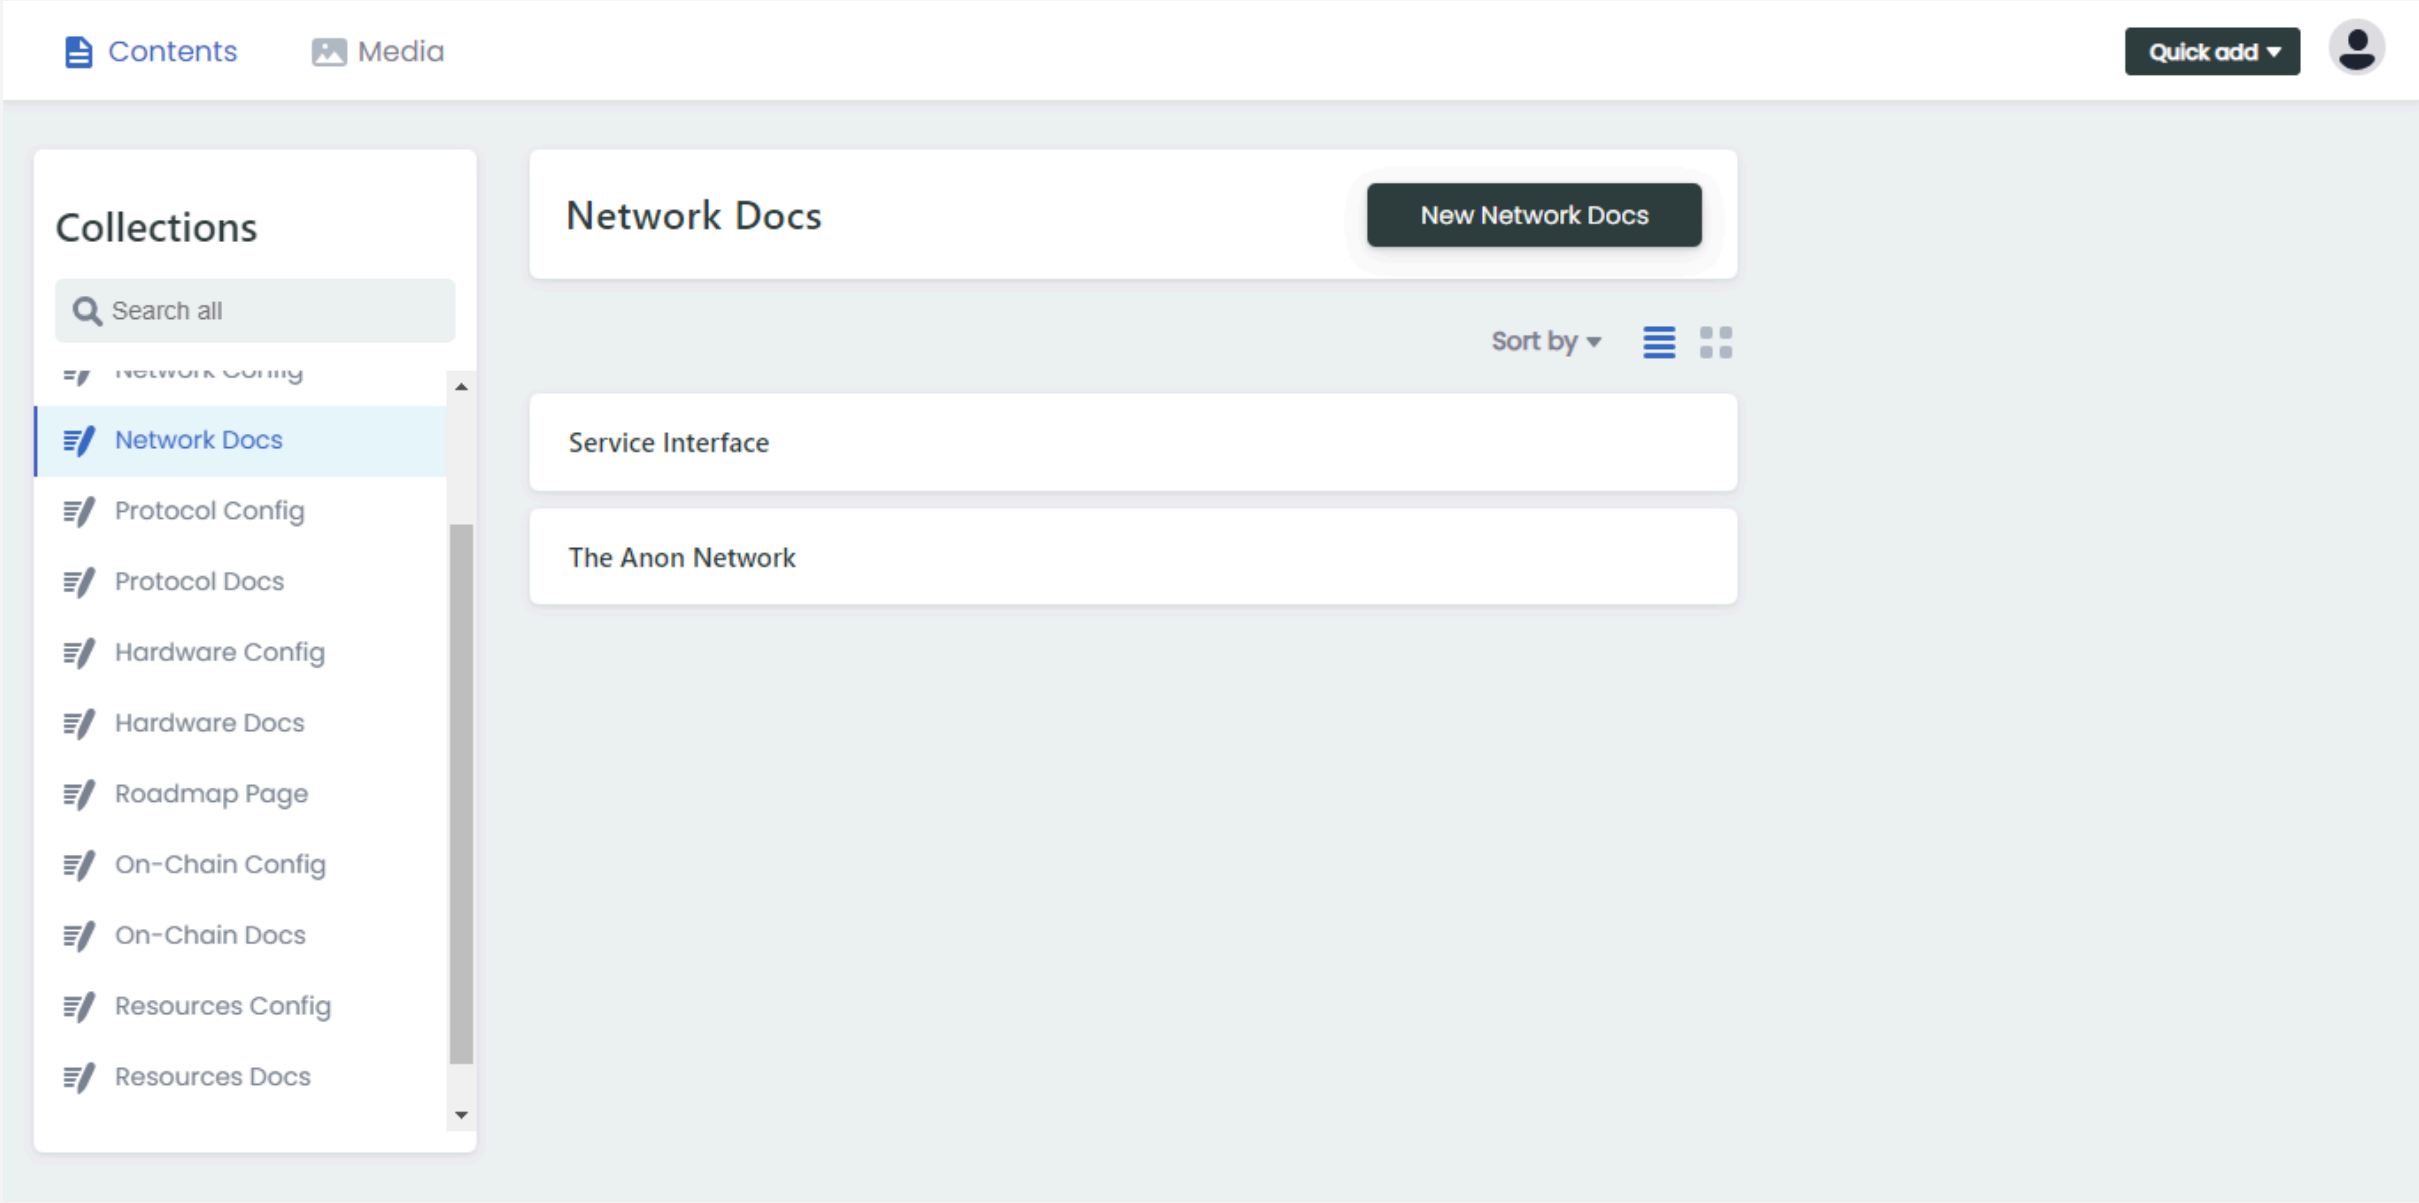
Contents Media

Quick add

Collections

Search all

Network Config

Network Docs

Protocol Config

Protocol Docs

Hardware Config

Hardware Docs

Roadmap Page

On-Chain Config

On-Chain Docs

Resources Config

Resources Docs

Network Docs

New Network Docs

Sort by

Service Interface

The Anon Network